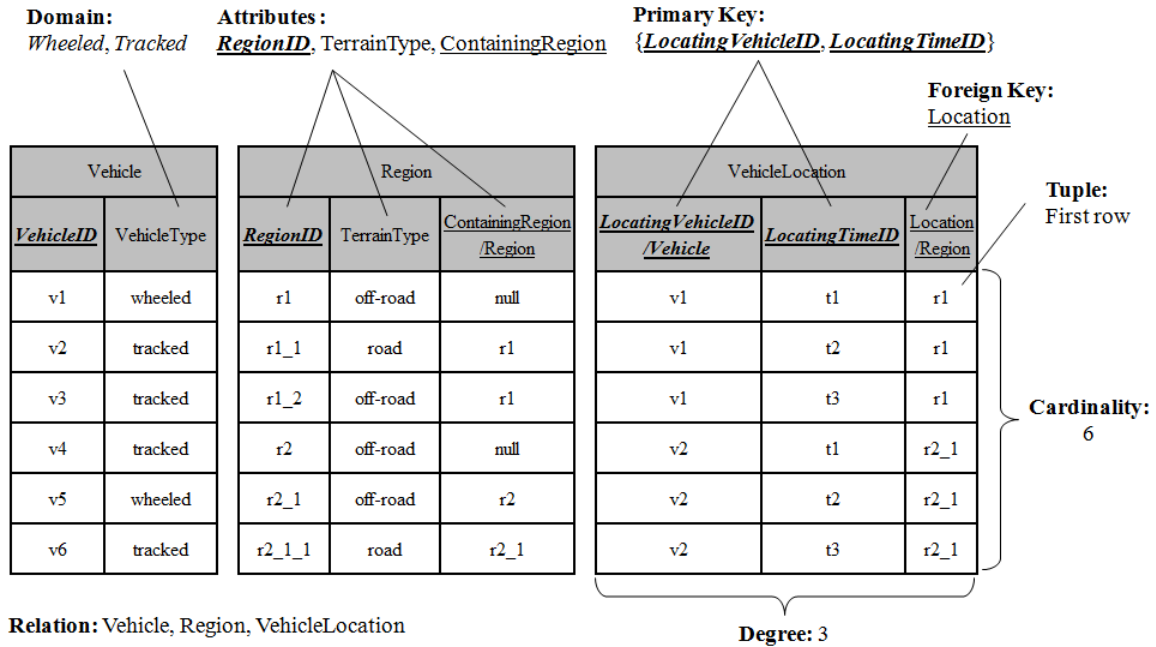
**Domain:**
*Wheeled*, *Tracked*

**Attributes:**
***RegionID***, TerrainType, ContainingRegion

**Primary Key:**
{***LocatingVehicleID***, ***LocatingTimeID***}

**Foreign Key:**
Location

| Vehicle | |
|---|---|
| ***VehicleID*** | VehicleType |
| v1 | wheeled |
| v2 | tracked |
| v3 | tracked |
| v4 | tracked |
| v5 | wheeled |
| v6 | tracked |

| Region | | |
|---|---|---|
| ***RegionID*** | TerrainType | ContainingRegion /Region |
| r1 | off-road | null |
| r1_1 | road | r1 |
| r1_2 | off-road | r1 |
| r2 | off-road | null |
| r2_1 | off-road | r2 |
| r2_1_1 | road | r2_1 |

| VehicleLocation | | |
|---|---|---|
| ***LocatingVehicleID /Vehicle*** | ***LocatingTimeID*** | Location /Region |
| v1 | t1 | r1 |
| v1 | t2 | r1 |
| v1 | t3 | r1 |
| v2 | t1 | r2_1 |
| v2 | t2 | r2_1 |
| v2 | t3 | r2_1 |

**Tuple:**
First row

**Cardinality:**
6

**Relation:** Vehicle, Region, VehicleLocation

**Degree:** 3